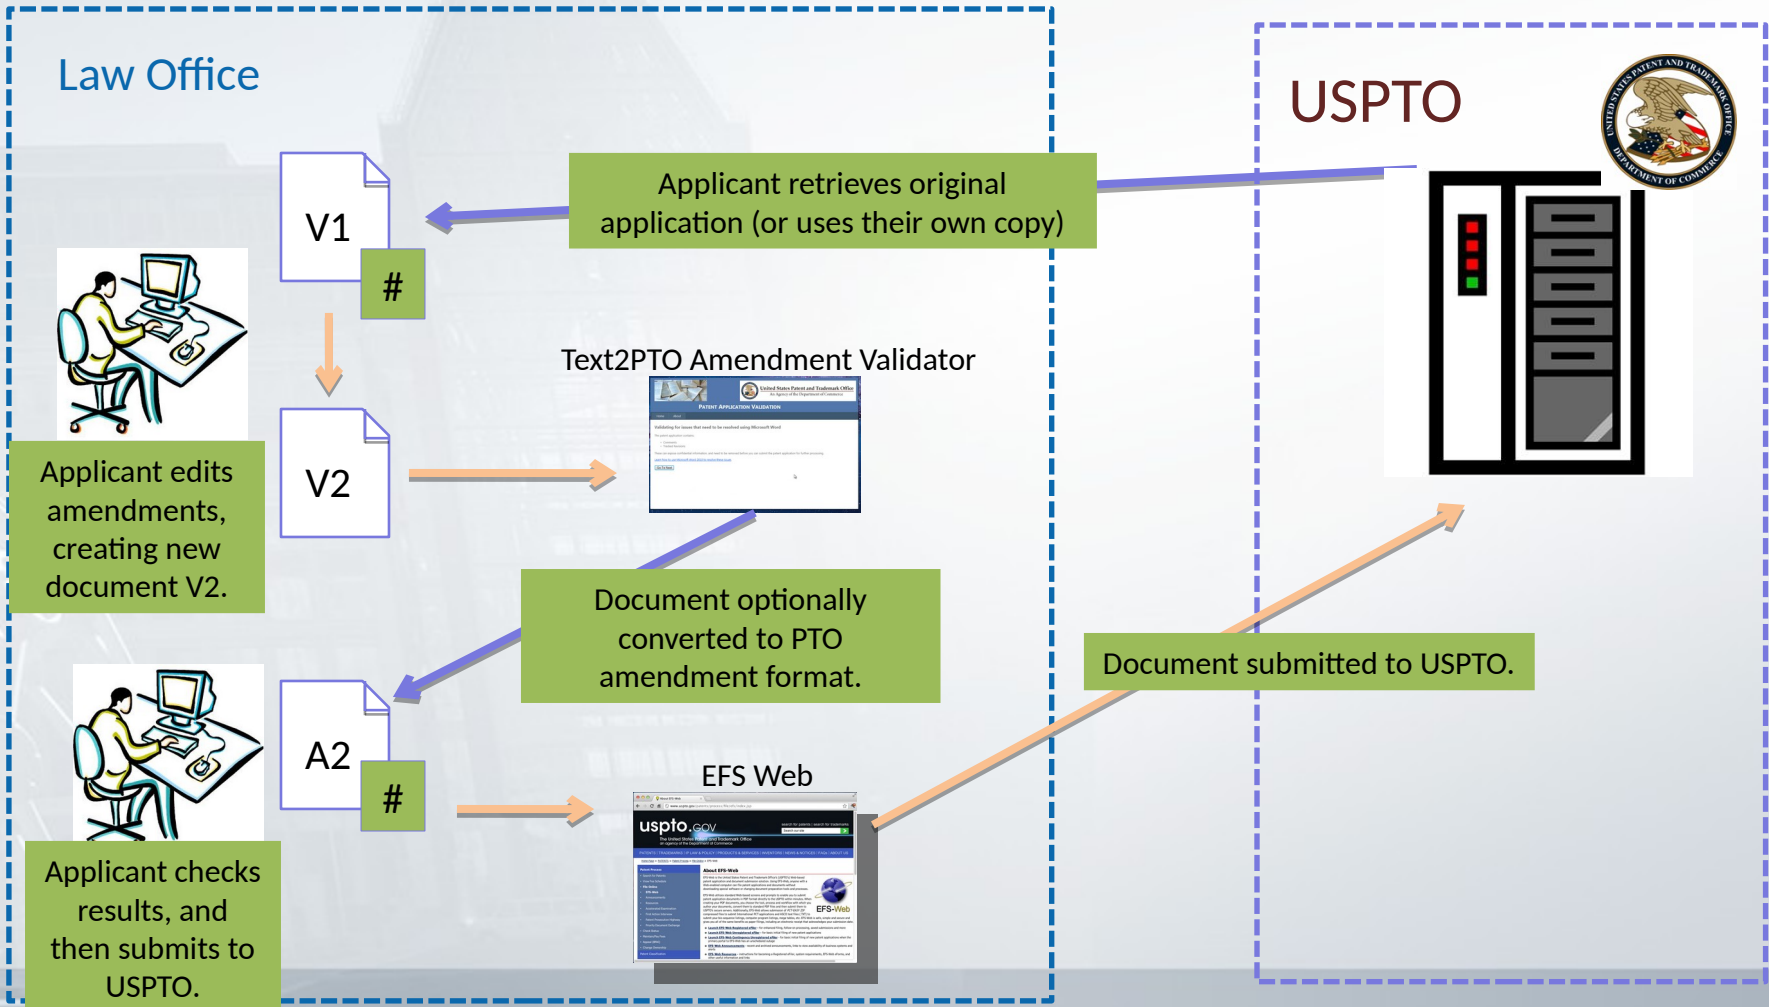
Law Office

USPTO

UNITED STATES PATENT AND TRADEMARK OFFICE
DEPARTMENT OF COMMERCE

Applicant retrieves original application (or uses their own copy)

V1

#

Applicant edits amendments, creating new document V2.

V2

Text2PTO Amendment Validator

United States Patent and Trademark Office

PATENT APPLICATION VALIDATION

Document optionally converted to PTO amendment format.

Document submitted to USPTO.

A2

#

Applicant checks results, and then submits to USPTO.

EFS Web

uspto.gov

EFS-Web

About EFS-Web